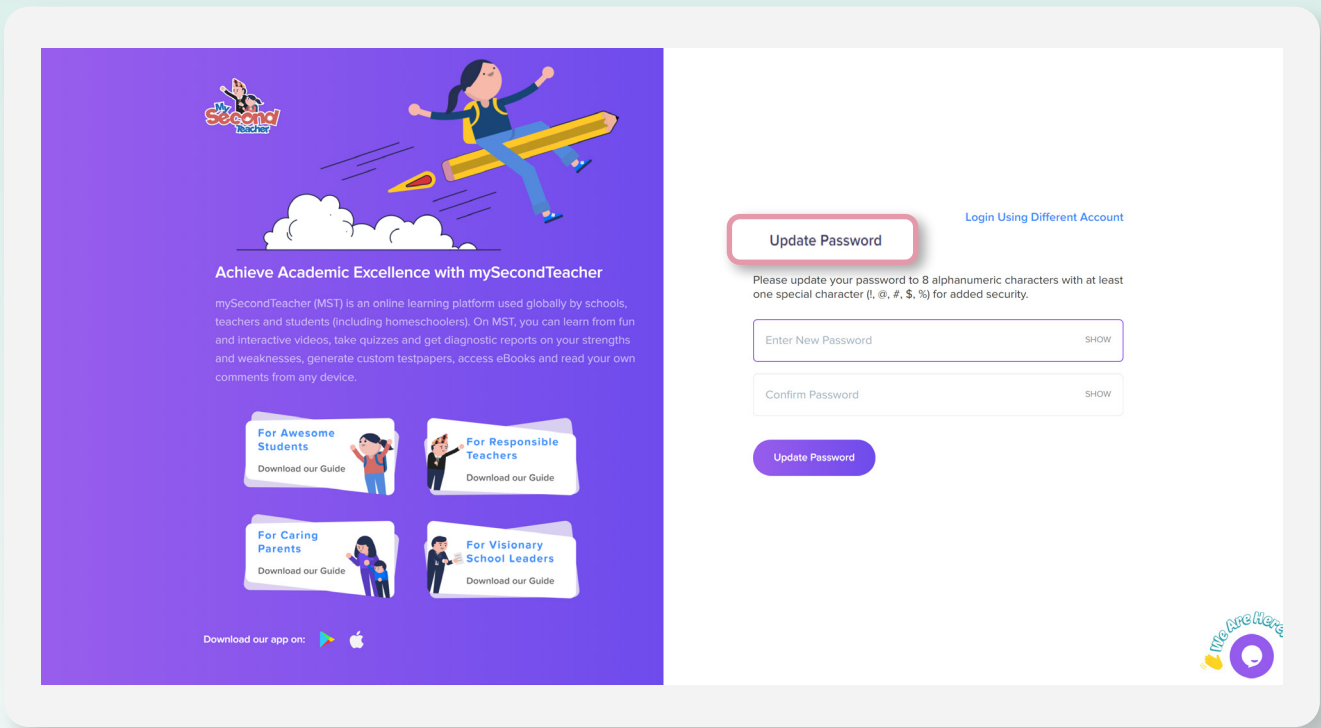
My Second Teacher

Achieve Academic Excellence with mySecondTeacher

mySecondTeacher (MST) is an online learning platform used globally by schools, teachers and students (including homeschoolers). On MST, you can learn from fun and interactive videos, take quizzes and get diagnostic reports on your strengths and weaknesses, generate custom testpapers, access eBooks and read your own comments from any device.

For Awesome Students
Download our Guide

For Responsible Teachers
Download our Guide

For Caring Parents
Download our Guide

For Visionary School Leaders
Download our Guide

Download our app on:

Login Using Different Account

Update Password

Please update your password to 8 alphanumeric characters with at least one special character (!, @, #, $, %) for added security.

Enter New Password SHOW

Confirm Password SHOW

Update Password

We Are Here